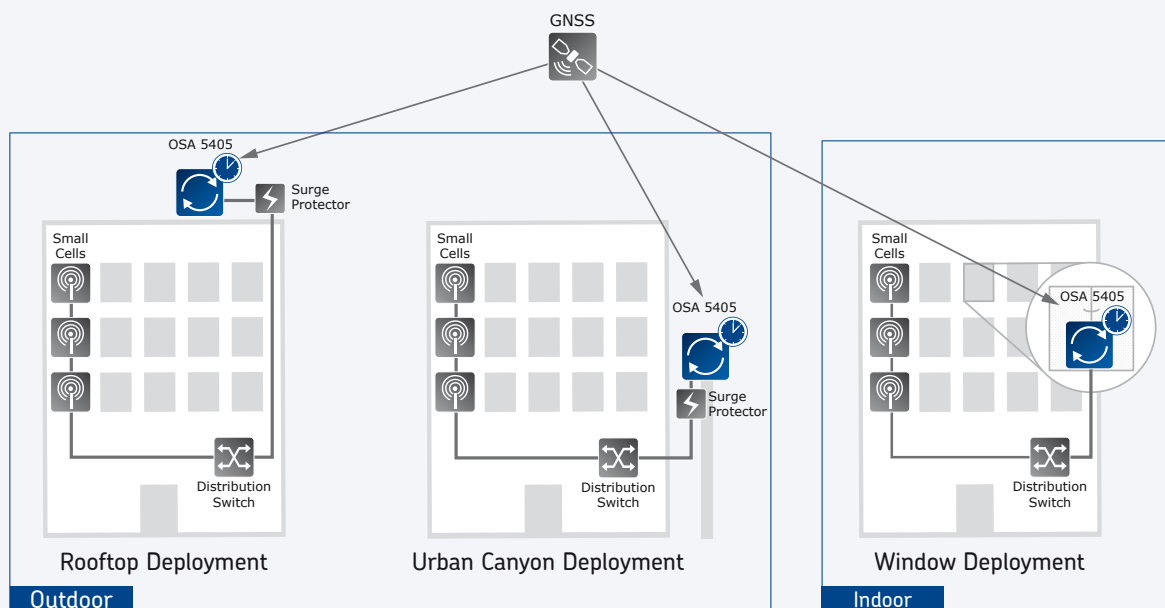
GNSS

OSA 5405

Surge Protector

Small Cells

Distribution Switch

Rooftop Deployment

Small Cells

OSA 5405

Surge Protector

Distribution Switch

Urban Canyon Deployment

Outdoor

Small Cells

OSA 5405

Distribution Switch

Window Deployment

Indoor